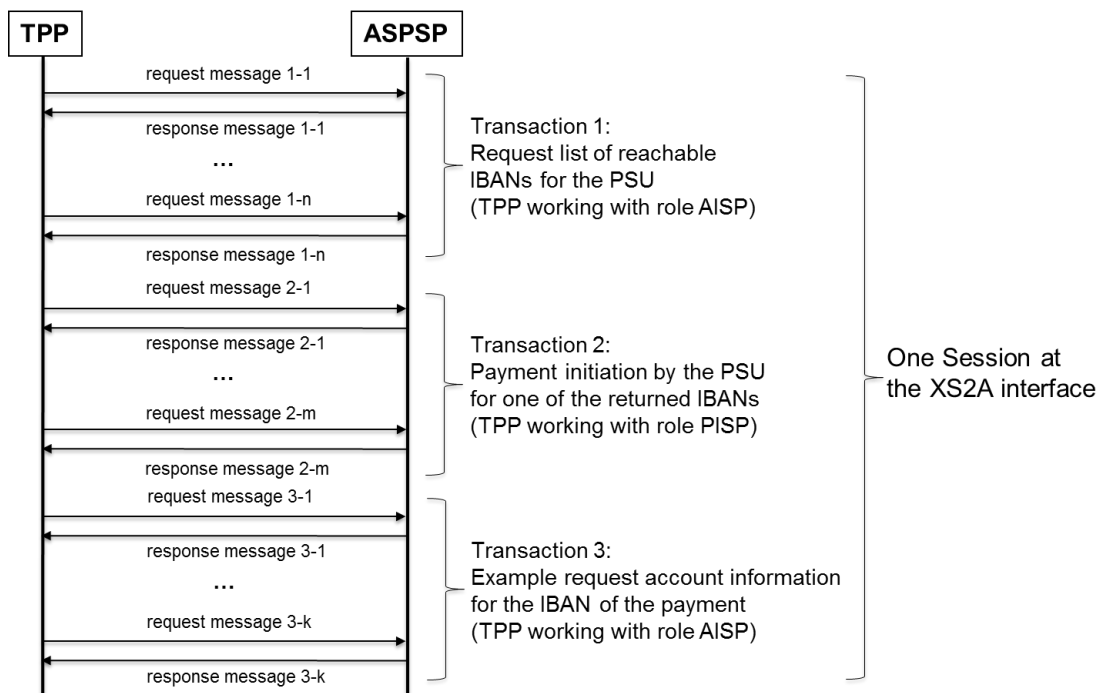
TPP

ASPSP

request message 1-1

response message 1-1

…

request message 1-n

response message 1-n

Transaction 1:
Request list of reachable IBANs for the PSU
(TPP working with role AISP)

request message 2-1

response message 2-1

…

request message 2-m

response message 2-m

Transaction 2:
Payment initiation by the PSU for one of the returned IBANs
(TPP working with role PISP)

request message 3-1

response message 3-1

…

request message 3-k

response message 3-k

Transaction 3:
Example request account information for the IBAN of the payment
(TPP working with role AISP)

One Session at the XS2A interface